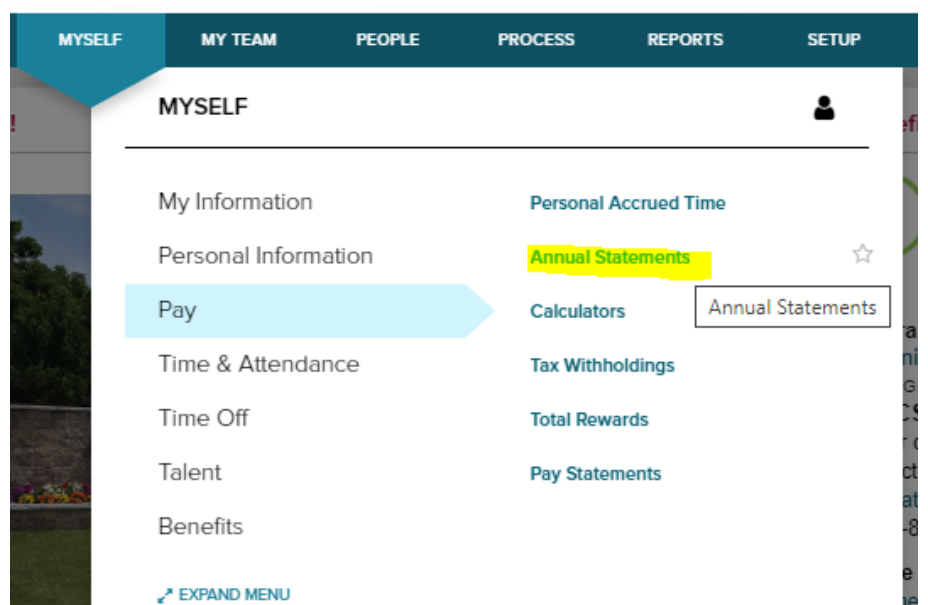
MYSELF MY TEAM PEOPLE PROCESS REPORTS SETUP

MYSELF

My Information
Personal Information
Pay
Time & Attendance
Time Off
Talent
Benefits

EXPAND MENU

Personal Accrued Time
Annual Statements
Calculators
Tax Withholdings
Total Rewards
Pay Statements

Annual Statements